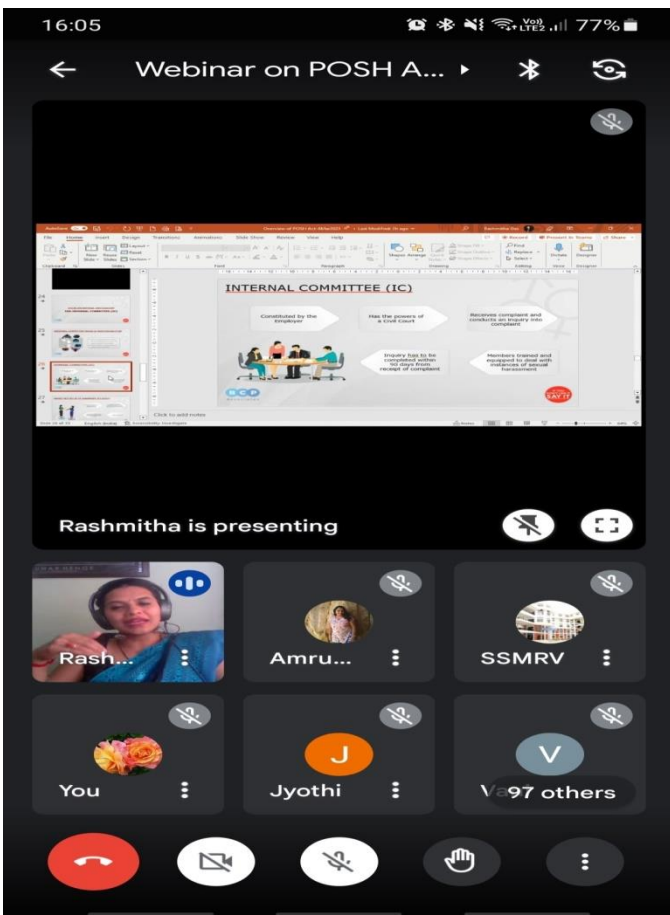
16:05

77%

Webinar on POSH A...

INTERNAL COMMITTEE (IC)

Constituted by the Employer

Has the powers of a Civil Court

Receives complaint and conducts an inquiry into complaint

Inquiry has to be completed within 90 days from receipt of complaint

Members trained and equipped to deal with instances of sexual harassment

Click to add notes

Rashmitha is presenting

Rash...

Amru...

SSMRV

You

J

Jyothi

V

Va 97 others